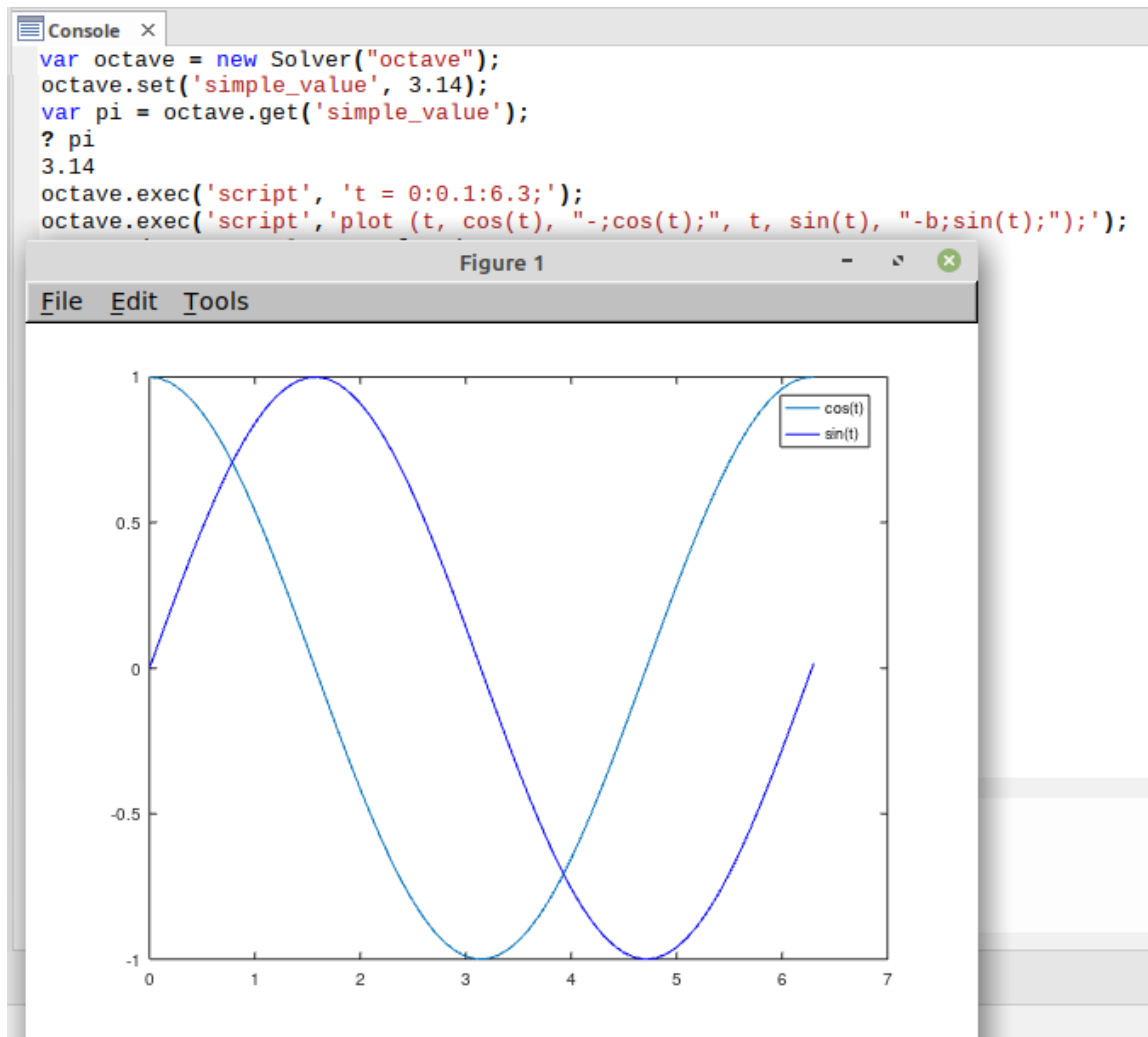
Console ✕
var octave = new Solver("octave");
octave.set('simple_value', 3.14);
var pi = octave.get('simple_value');
? pi
3.14
octave.exec('script', 't = 0:0.1:6.3;');
octave.exec('script','plot (t, cos(t), "-;cos(t);", t, sin(t), "-b;sin(t);");');

Figure 1

File Edit Tools

1
0.5
0
-0.5
-1
0 1 2 3 4 5 6 7

cos(t)
sin(t)